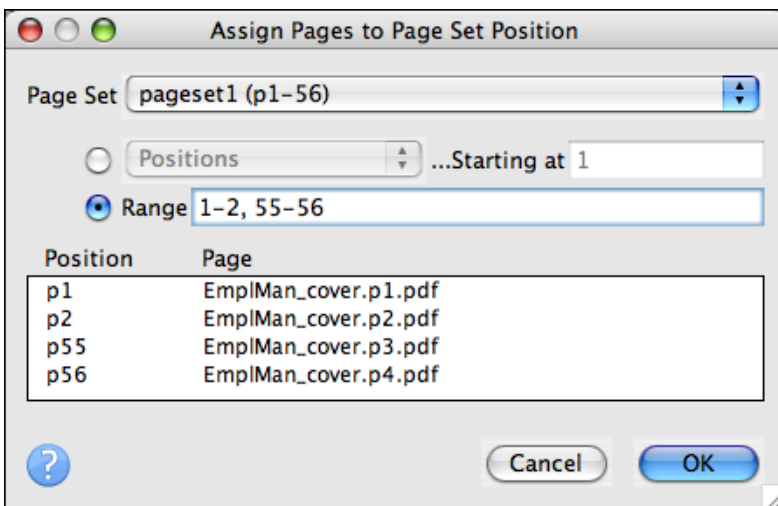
Assign Pages to Page Set Position

Page Set pageset1 (p1-56)

Positions ...Starting at 1

Range 1-2, 55-56

| Position | Page |
|---|---|
| p1 | EmplMan_cover.p1.pdf |
| p2 | EmplMan_cover.p2.pdf |
| p55 | EmplMan_cover.p3.pdf |
| p56 | EmplMan_cover.p4.pdf |

?

Cancel OK